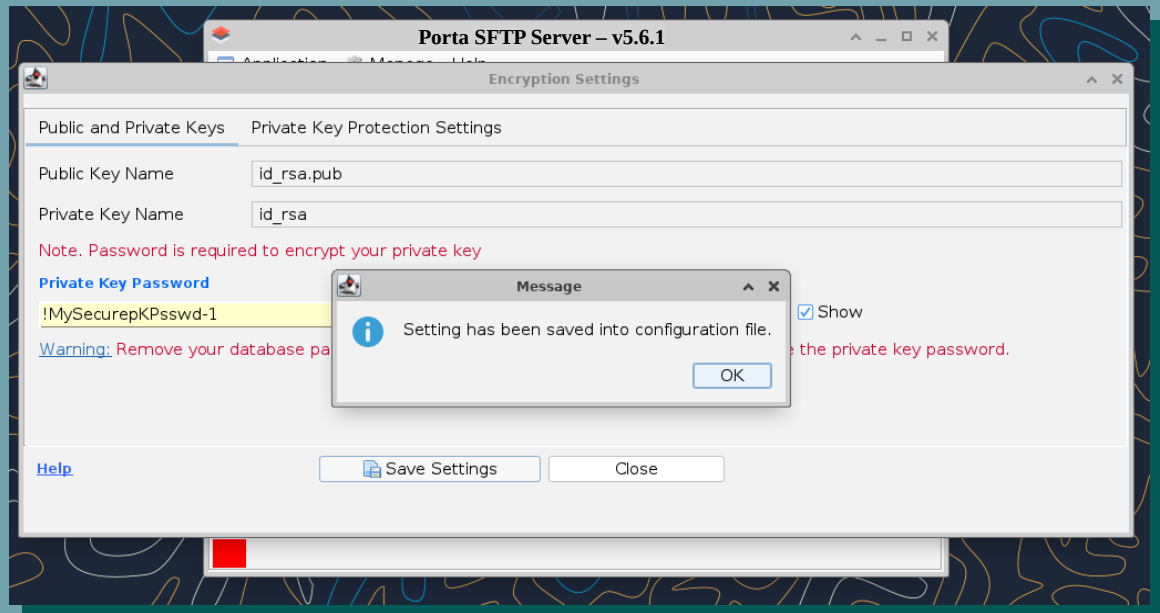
Porta SFTP Server – v5.6.1

Application Manage Help

Encryption Settings

Public and Private Keys Private Key Protection Settings

Public Key Name id_rsa.pub

Private Key Name id_rsa

Note. Password is required to encrypt your private key

Private Key Password

!MySecurepKPsswd-1

Show

Warning: Remove your database pa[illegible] the private key password.

Message

Setting has been saved into configuration file.

OK

Help

Save Settings

Close